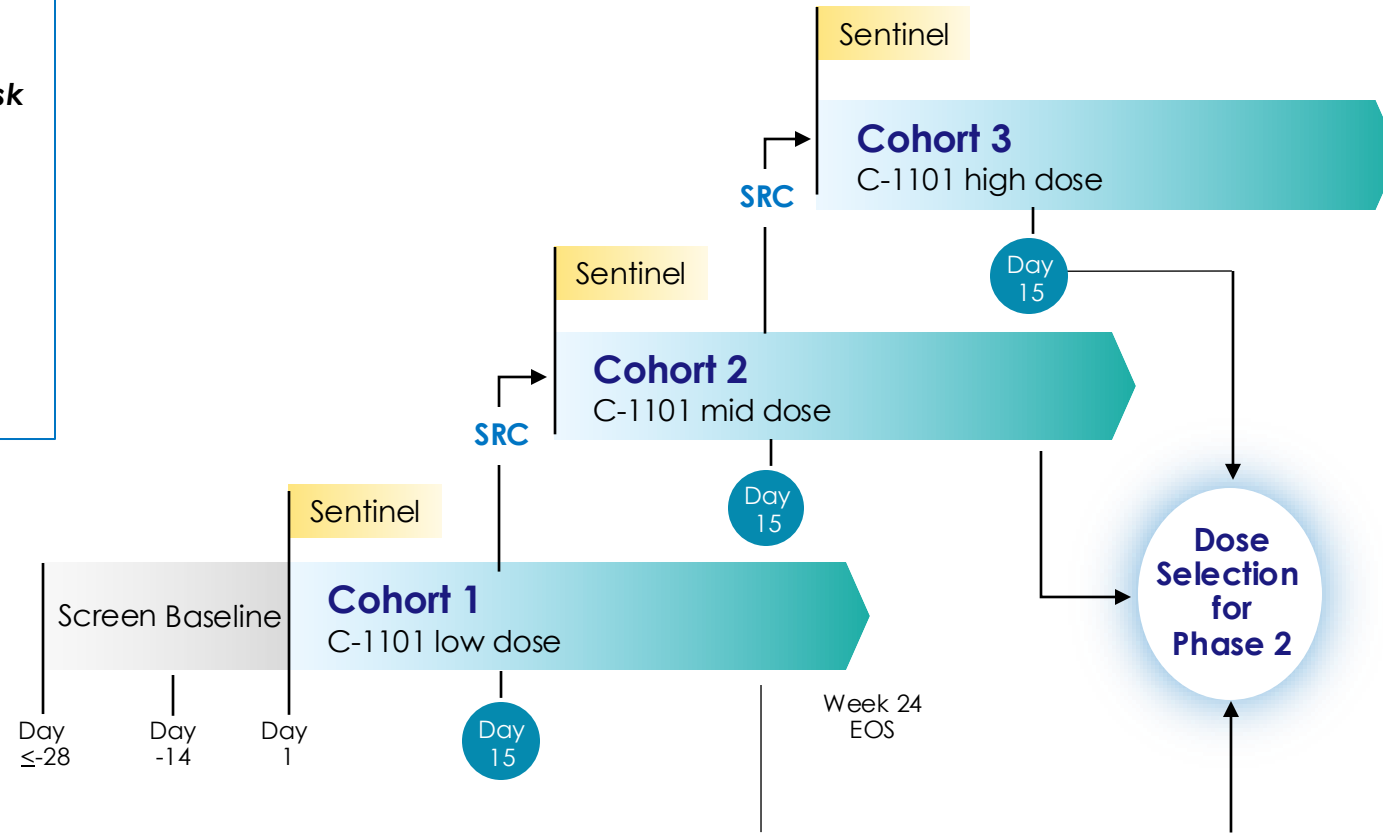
sk

Sentinel

Cohort 3
C-1101 high dose

SRC

Day 15

Sentinel

Cohort 2
C-1101 mid dose

SRC

Day 15

Sentinel

Screen Baseline

Cohort 1
C-1101 low dose

Day 15

Dose Selection for Phase 2

Day $\leq$-28

Day -14

Day 1

Week 24 EOS